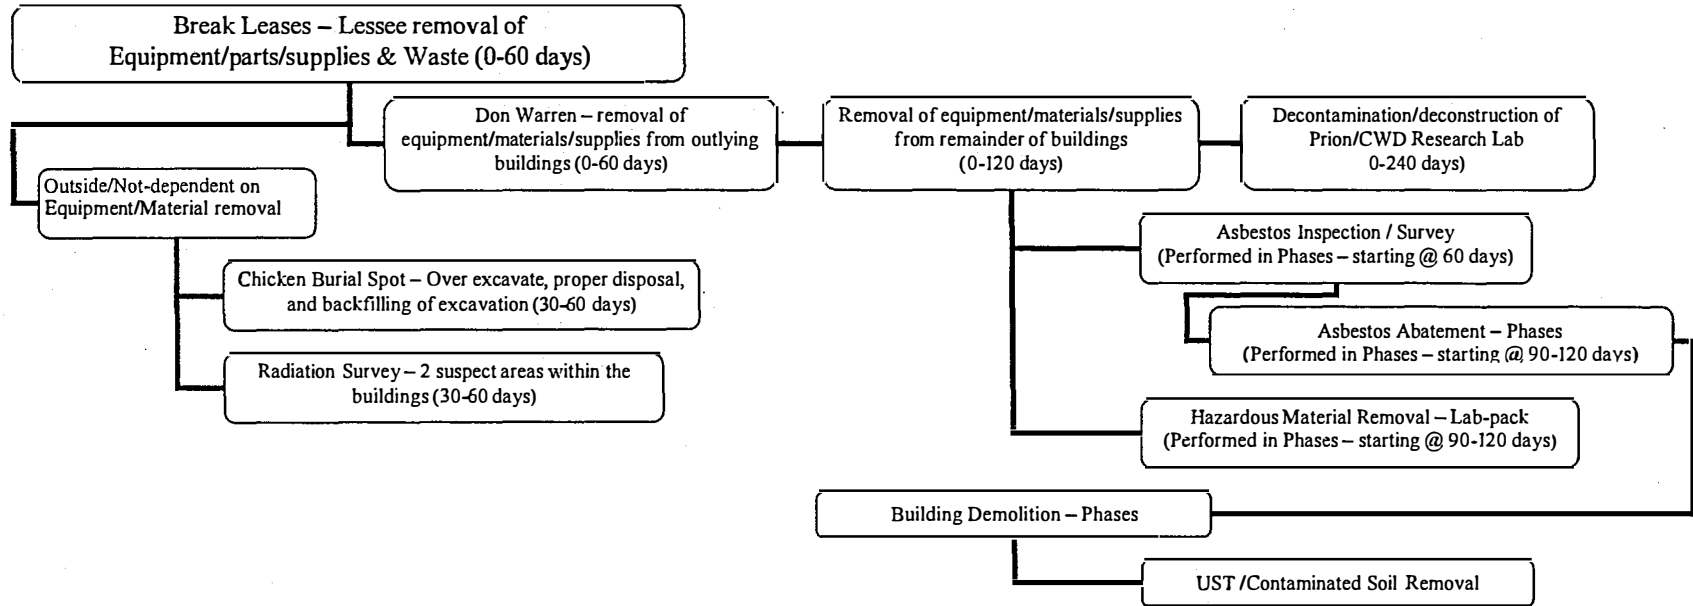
Break Leases – Lessee removal of Equipment/parts/supplies & Waste (0-60 days)

Don Warren – removal of equipment/materials/supplies from outlying buildings (0-60 days)

Removal of equipment/materials/supplies from remainder of buildings (0-120 days)

Decontamination/deconstruction of Prion/CWD Research Lab 0-240 days)

Outside/Not-dependent on Equipment/Material removal

Chicken Burial Spot – Over excavate, proper disposal, and backfilling of excavation (30-60 days)

Radiation Survey – 2 suspect areas within the buildings (30-60 days)

Asbestos Inspection / Survey (Performed in Phases – starting @ 60 days)

Asbestos Abatement – Phases (Performed in Phases – starting @ 90-120 days)

Hazardous Material Removal – Lab-pack (Performed in Phases – starting @ 90-120 days)

Building Demolition – Phases

UST /Contaminated Soil Removal